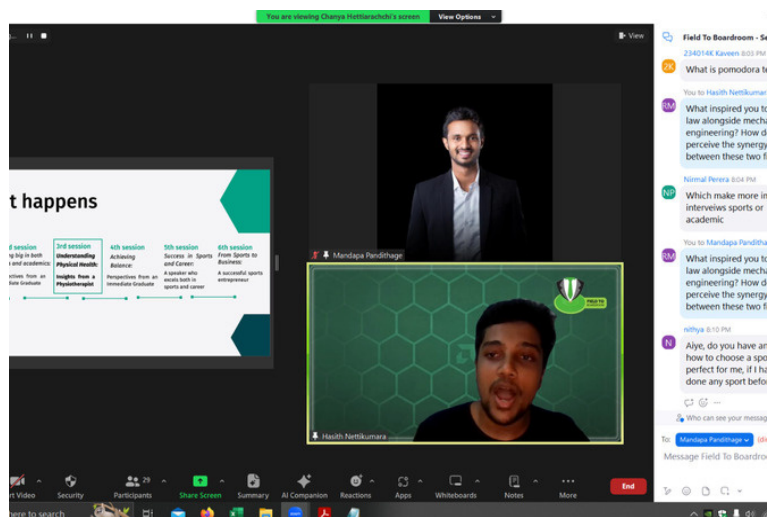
You are viewing Chanya Hettiarachchi's screen View Options

View

t happens

d session
ng big in both
 and academics
ectives from an
ate Graduate

3rd session
Understanding Physical Health:
Insights from a Physiotherapist

4th session
Achieving Balance:
Perspectives from an Immediate Graduate

5th session
Success in Sports and Career:
A speaker who excels both in sports and career

6th session
From Sports to Business:
A successful sports entrepreneur

Mandapa Pandithage

Hasith Nettikumara

Field To Boardroom - Se

2K 234014K Kaveen 8:03 PM
What is pomodora te

RM You to Hasith Nettikumar
What inspired you to
law alongside mecha
engineering? How d
perceive the synergy
between these two f

NP Nirmal Perera 8:04 PM
Which make more in
interveiws sports or
academic

RM You to Mandapa Panditha
What inspired you to
law alongside mecha
engineering? How d
perceive the synergy
between these two f

N nithya 8:10 PM
Aiye, do you have an
how to choose a spo
perfect for me, if I ha
done any sport befo

Who can see your messag

To: Mandapa Pandithage

Message Field To Boardroo

rt Video
Security
29 Participants
Share Screen
Summary
AI Companion
Reactions
Apps
Whiteboards
Notes
More
End

here to search